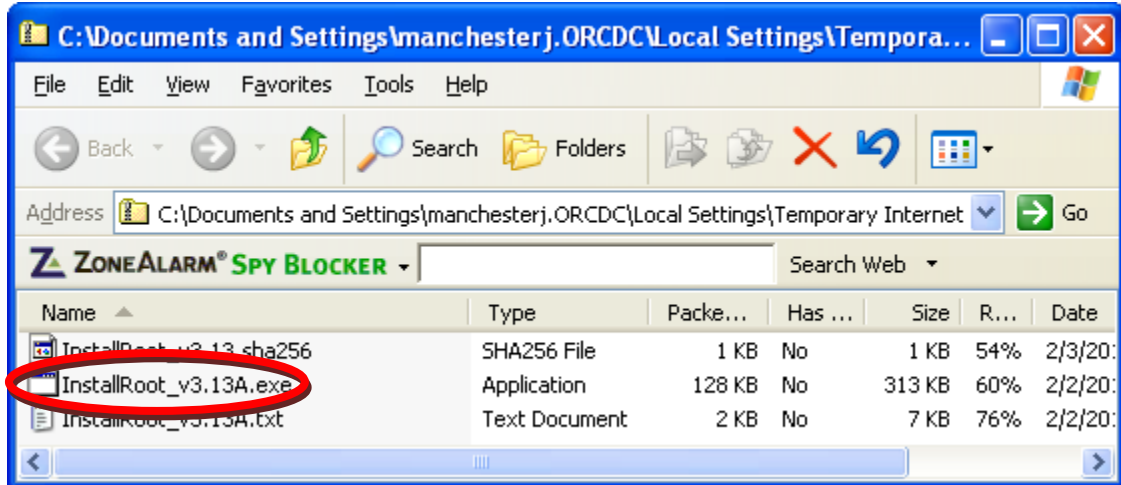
C:\Documents and Settings\manchesterj.ORCDC\Local Settings\Tempora...

File Edit View Favorites Tools Help

Back Search Folders

Address C:\Documents and Settings\manchesterj.ORCDC\Local Settings\Temporary Internet Go

ZoneAlarm® Spy Blocker Search Web

| Name | Type | Packe... | Has ... | Size | R... | Date |
|---|---|---|---|---|---|---|
| InstallRoot_v3.13.sha256 | SHA256 File | 1 KB | No | 1 KB | 54% | 2/3/20 |
| InstallRoot_v3.13A.exe | Application | 128 KB | No | 313 KB | 60% | 2/2/20 |
| InstallRoot_v3.13A.txt | Text Document | 2 KB | No | 7 KB | 76% | 2/2/20 |